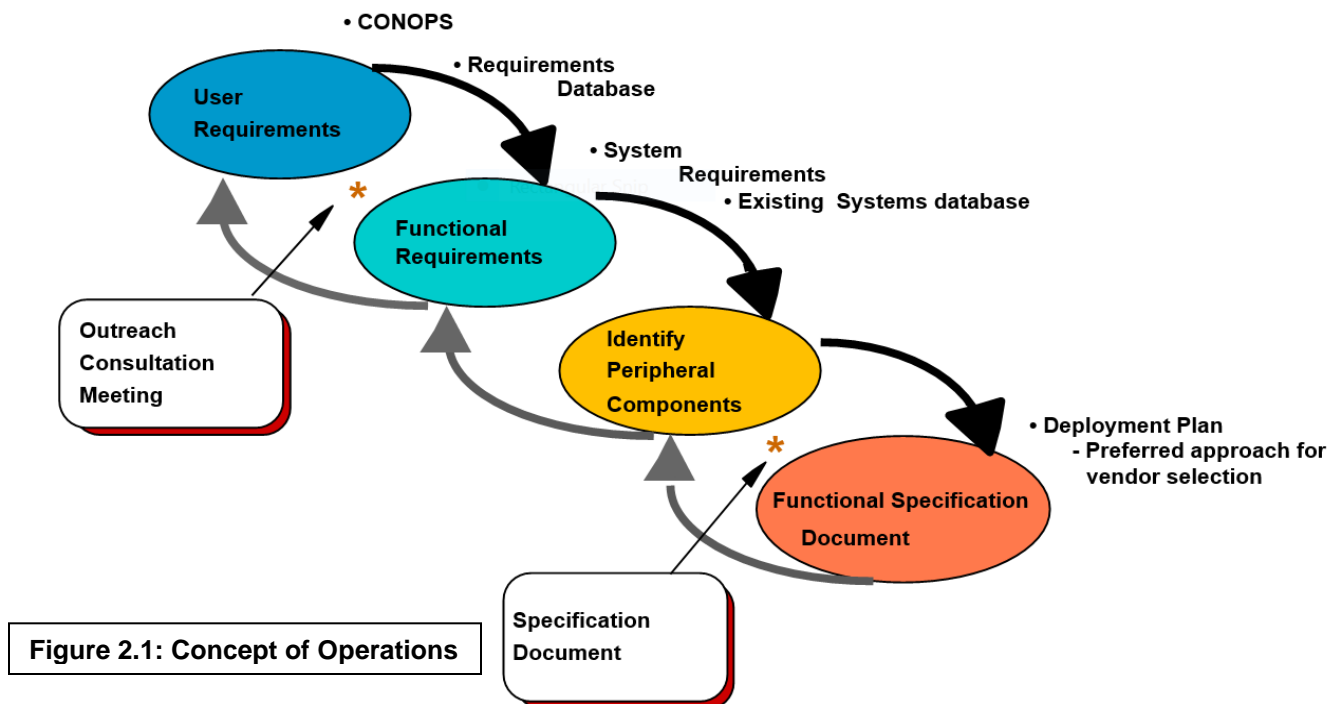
• CONOPS

• Requirements Database

User Requirements

• System Requirements

• Existing Systems database

*

Functional Requirements

Outreach Consultation Meeting

Identify Peripheral Components

• Deployment Plan
- Preferred approach for vendor selection

*

Functional Specification Document

Specification Document

Figure 2.1: Concept of Operations